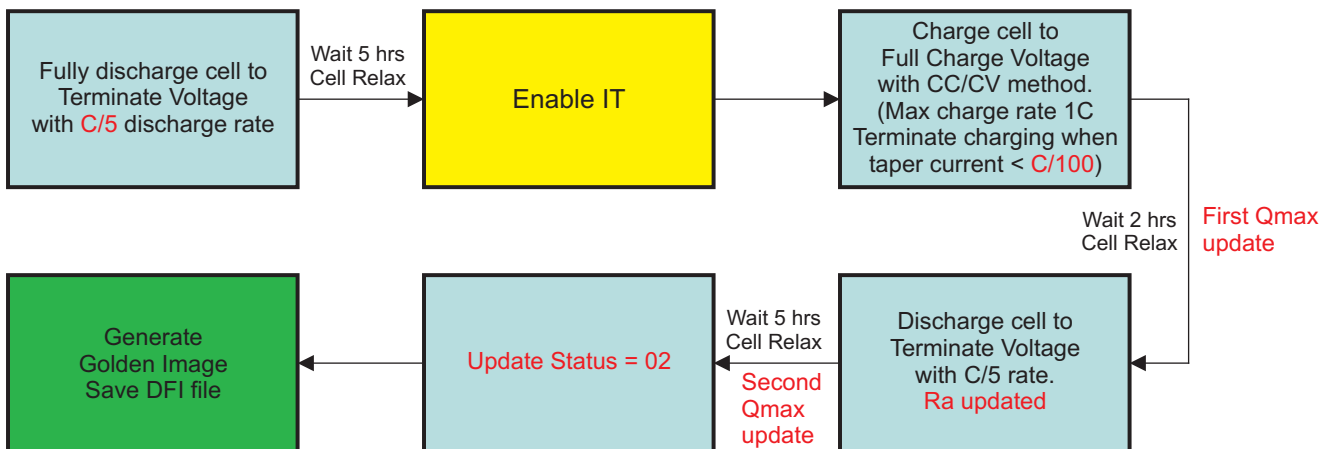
Fully discharge cell to Terminate Voltage with C/5 discharge rate

Wait 5 hrs
Cell Relax

Enable IT

Charge cell to Full Charge Voltage with CC/CV method. (Max charge rate 1C Terminate charging when taper current < C/100)

Wait 2 hrs
Cell Relax

First Qmax update

Discharge cell to Terminate Voltage with C/5 rate. Ra updated

Wait 5 hrs
Cell Relax

Second Qmax update

Update Status = 02

Generate Golden Image Save DFI file